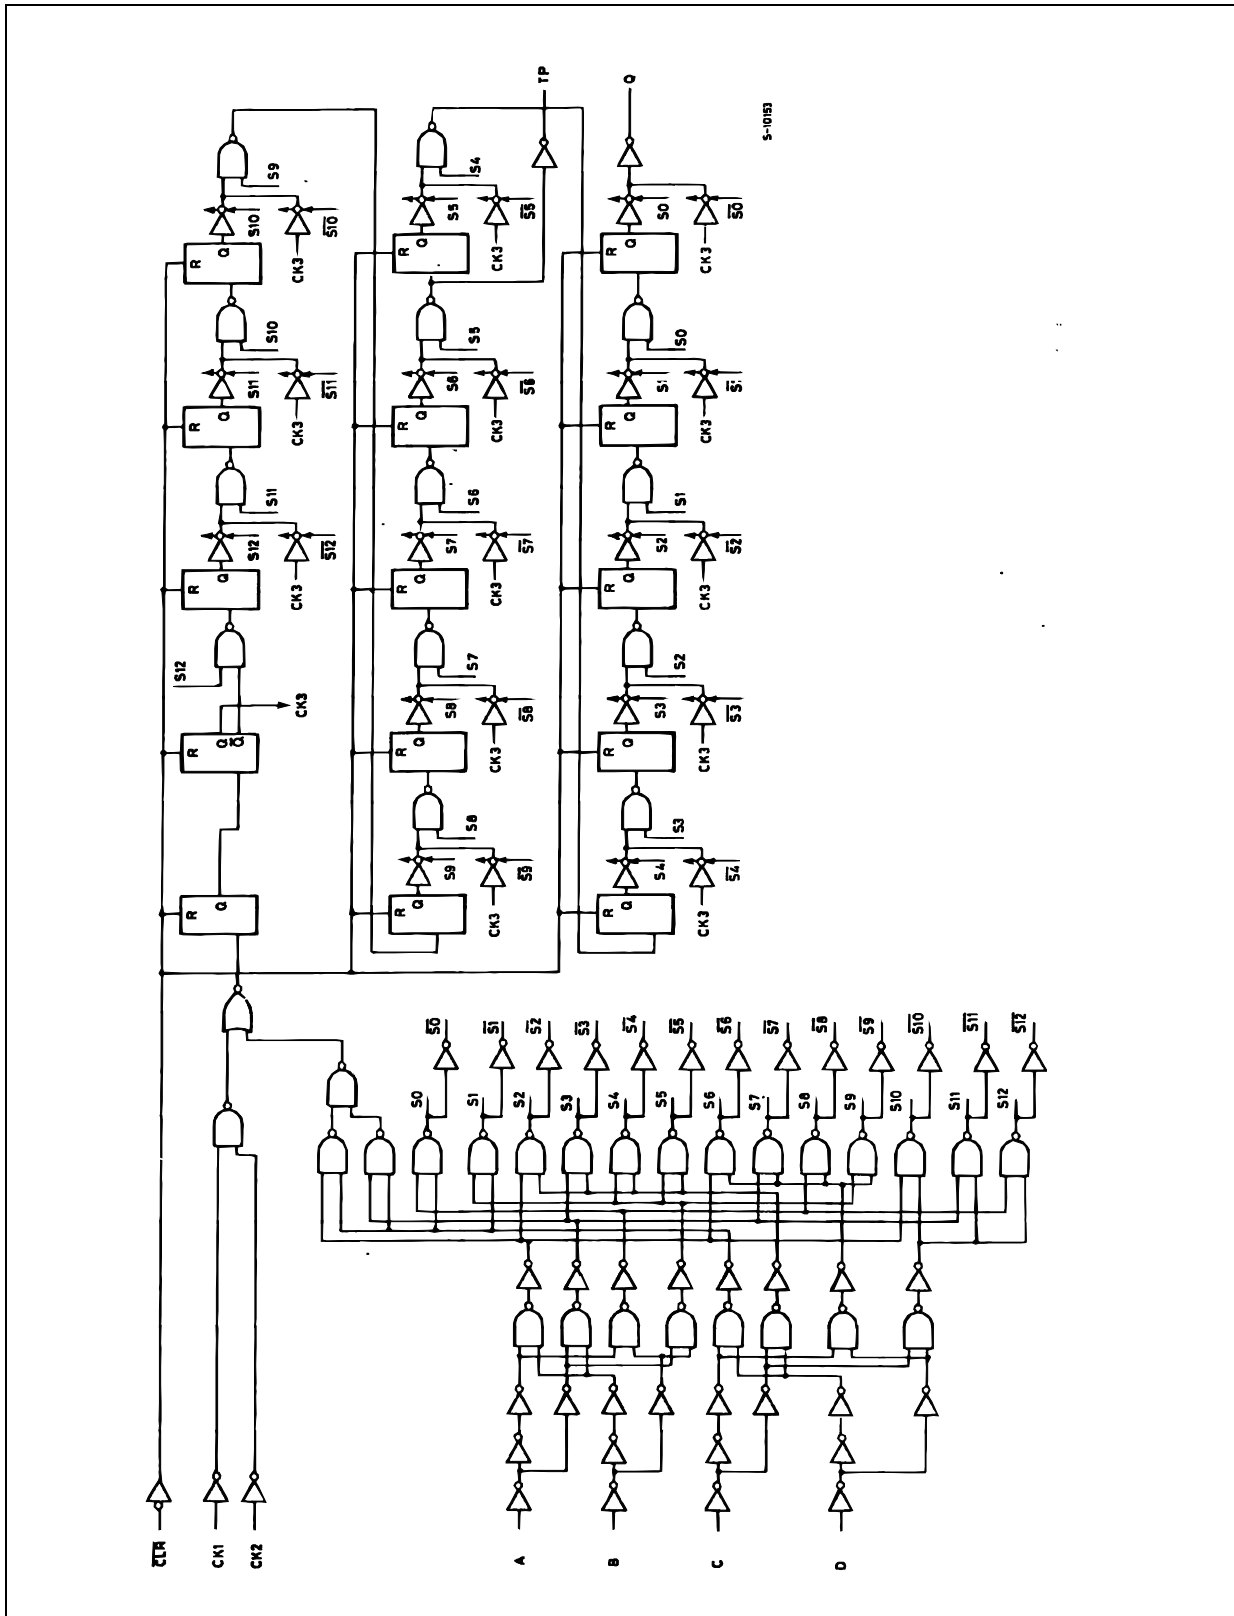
$\overline{CLR}$
CK1
CK2
A
B
C
D

S0 $\overline{S0}$
S1 $\overline{S1}$
S2 $\overline{S2}$
S3 $\overline{S3}$
S4 $\overline{S4}$
S5 $\overline{S5}$
S6 $\overline{S6}$
S7 $\overline{S7}$
S8 $\overline{S8}$
S9 $\overline{S9}$
S10 $\overline{S10}$
S11 $\overline{S11}$
S12 $\overline{S12}$

R Q
R Q $\overline{Q}$
CK3
S12
R Q
S12
CK3 $\overline{S12}$
S11
R Q
S11
CK3 $\overline{S11}$
S10
R Q
S10
CK3 $\overline{S10}$
S9

R Q
S9
CK3 $\overline{S9}$
S8
R Q
S8
CK3 $\overline{S8}$
S7
R Q
S7
CK3 $\overline{S7}$
S6
R Q
S6
CK3 $\overline{S6}$
S5
R Q
S5
CK3 $\overline{S5}$
S4
TP

R Q
S4
CK3 $\overline{S4}$
S3
R Q
S3
CK3 $\overline{S3}$
S2
R Q
S2
CK3 $\overline{S2}$
S1
R Q
S1
CK3 $\overline{S1}$
S0
R Q
S0
CK3 $\overline{S0}$
Q

S-10153